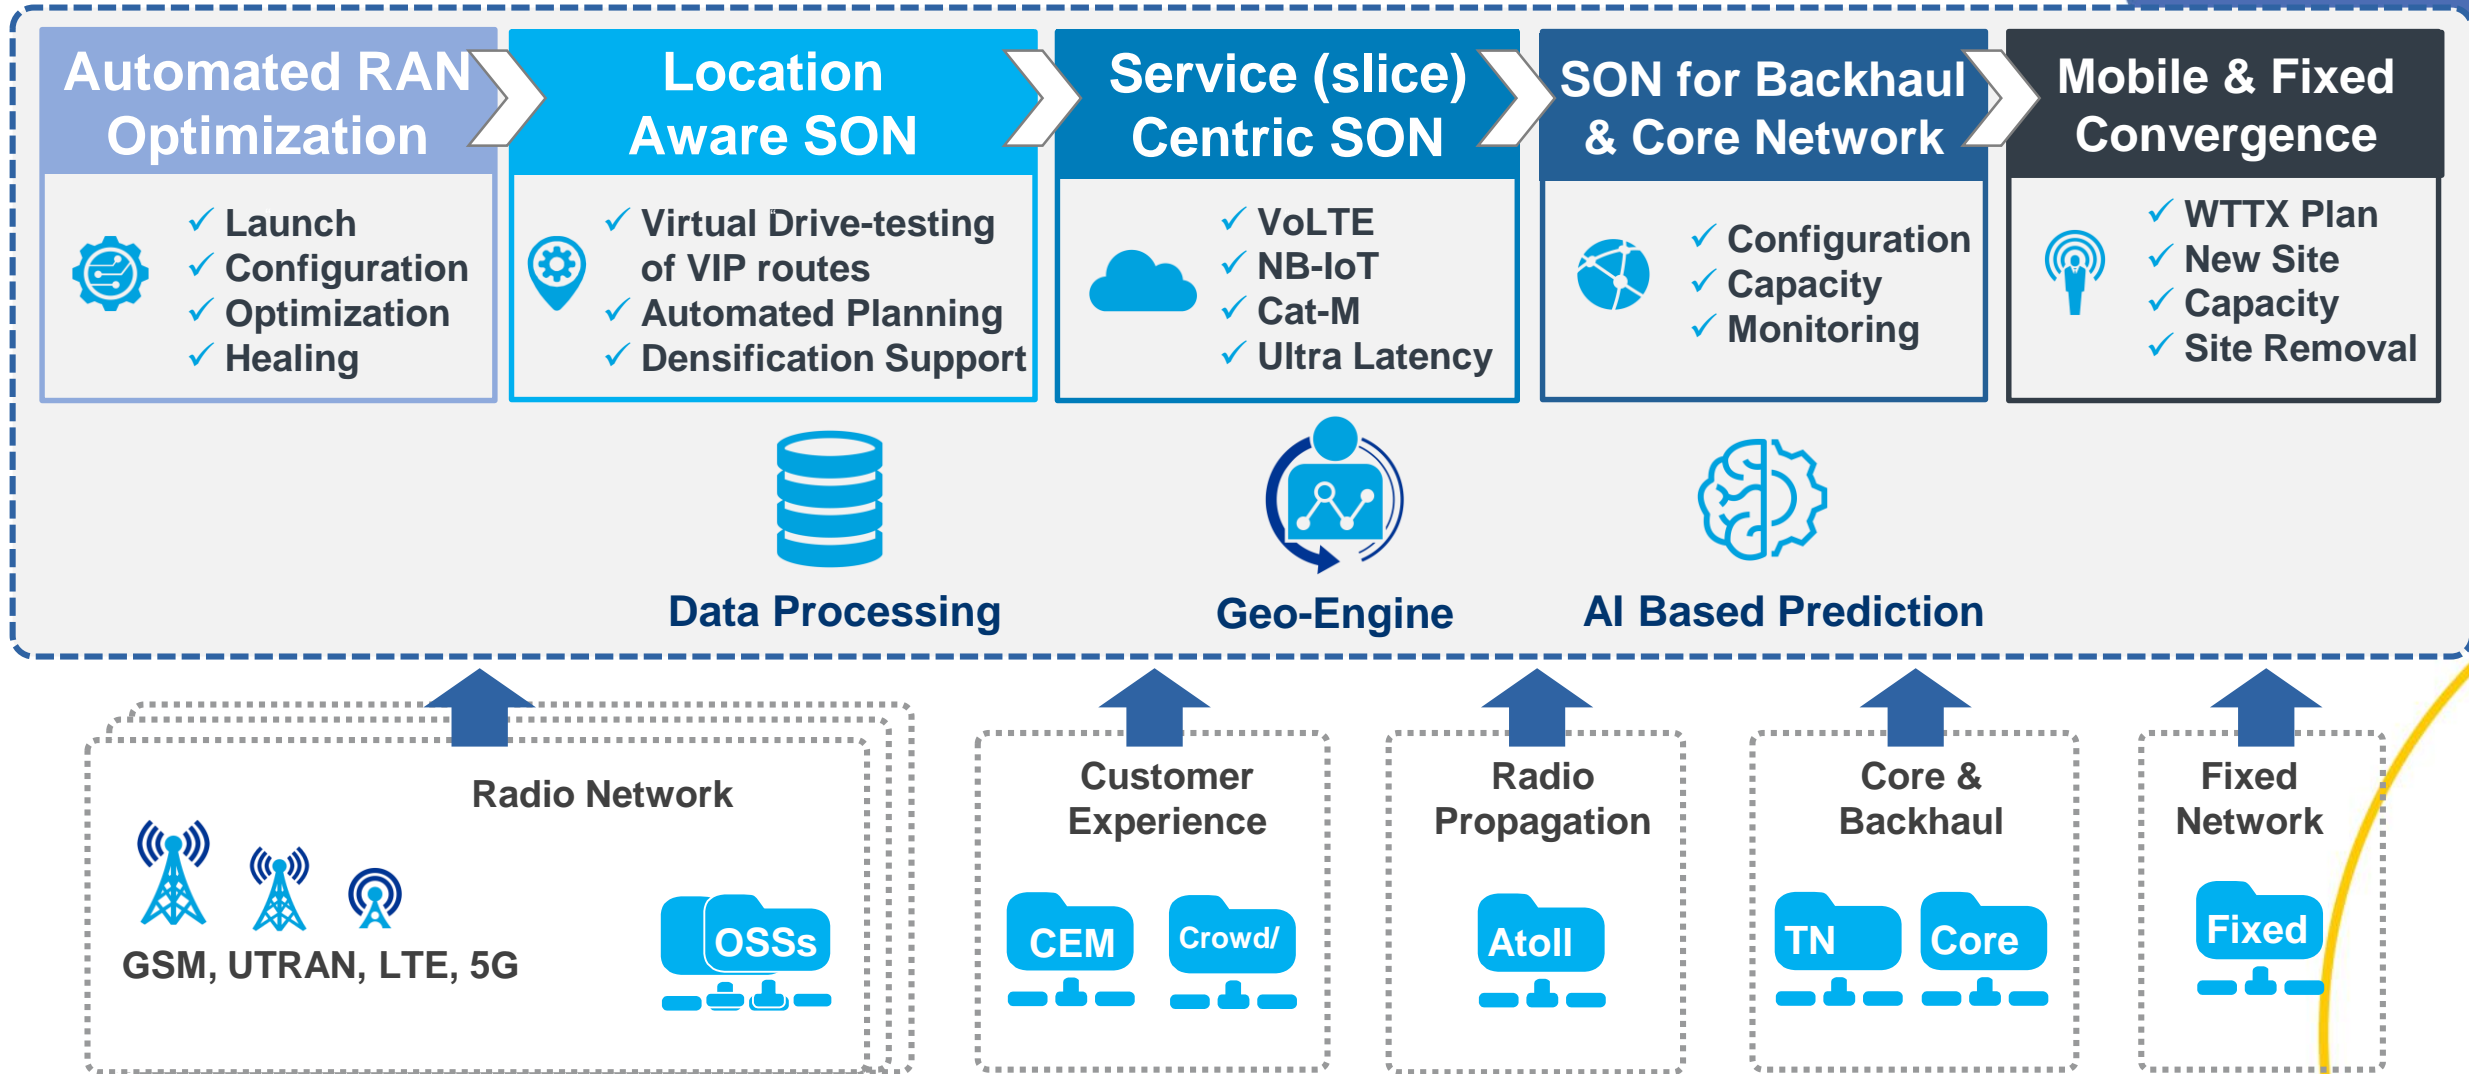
Automated RAN Optimization

✓ Launch
✓ Configuration
✓ Optimization
✓ Healing

Location Aware SON

✓ Virtual Drive-testing of VIP routes
✓ Automated Planning
✓ Densification Support

Service (slice) Centric SON

✓ VoLTE
✓ NB-IoT
✓ Cat-M
✓ Ultra Latency

SON for Backhaul & Core Network

✓ Configuration
✓ Capacity
✓ Monitoring

Mobile & Fixed Convergence

✓ WTTX Plan
✓ New Site
✓ Capacity
✓ Site Removal

Data Processing

Geo-Engine

AI Based Prediction

Radio Network

GSM, UTRAN, LTE, 5G

OSSs

Customer Experience

CEM

Crowd/

Radio Propagation

Atoll

Core & Backhaul

TN

Core

Fixed Network

Fixed